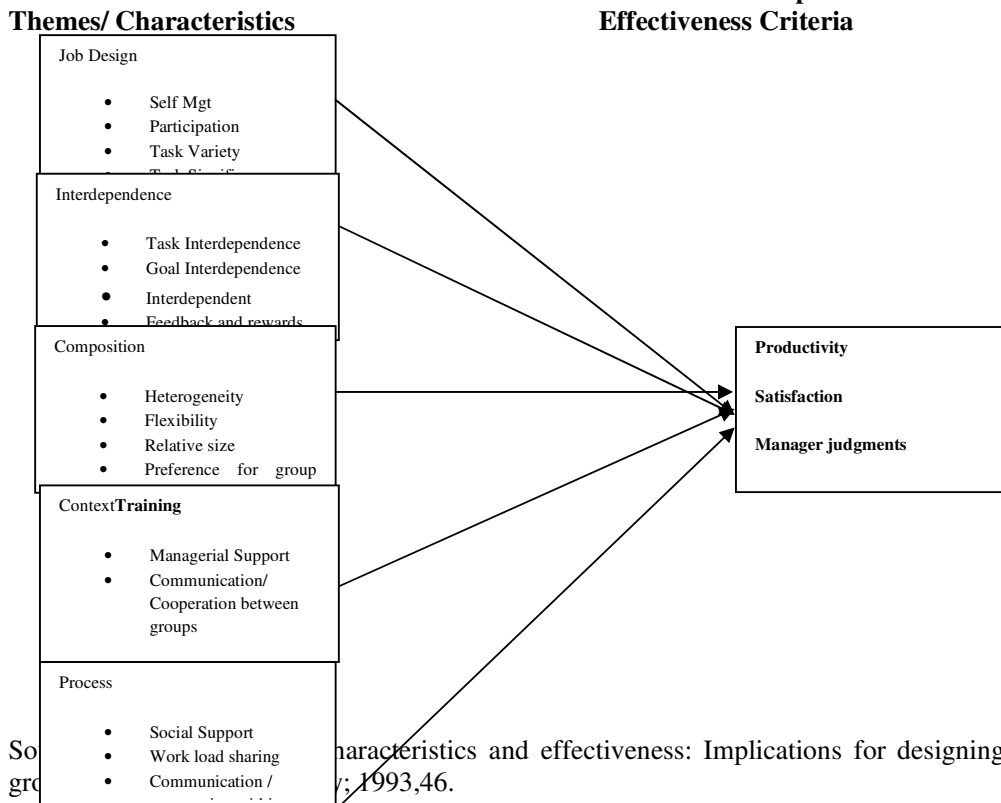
Themes/ Characteristics

Effectiveness Criteria

Job Design

- Self Mgt
- Participation
- Task Variety
- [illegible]

Interdependence

- Task Interdependence
- Goal Interdependence
- Interdependent
- Feedback and rewards

Composition

- Heterogeneity
- Flexibility
- Relative size
- Preference for group

Context**Training**

- Managerial Support
- Communication/ Cooperation between groups

Process

- Social Support
- Work load sharing
- Communication / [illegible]

**Productivity**

**Satisfaction**

**Manager judgments**

So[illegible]haracteristics and effectiveness: Implications for designing gr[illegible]y; 1993,46.